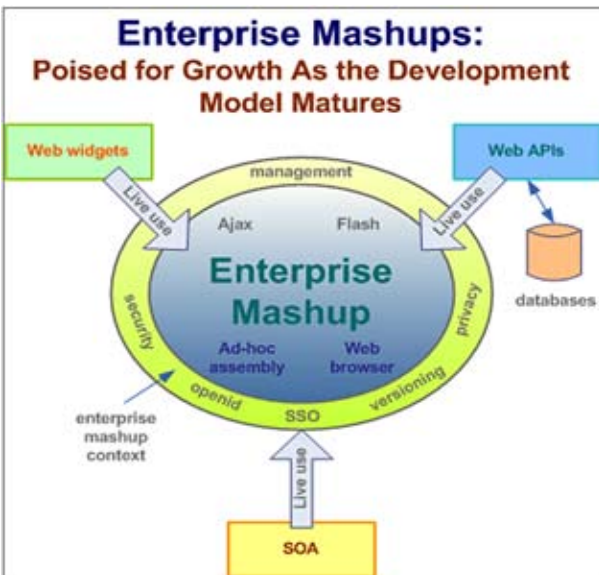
Enterprise Mashups:
Poised for Growth As the Development Model Matures

Web widgets

Web APIs

management

Live use

Live use

Ajax

Flash

Enterprise Mashup

databases

security

privacy

Ad-hoc assembly

Web browser

openid

versioning

SSO

enterprise mashup context

Live use

SOA